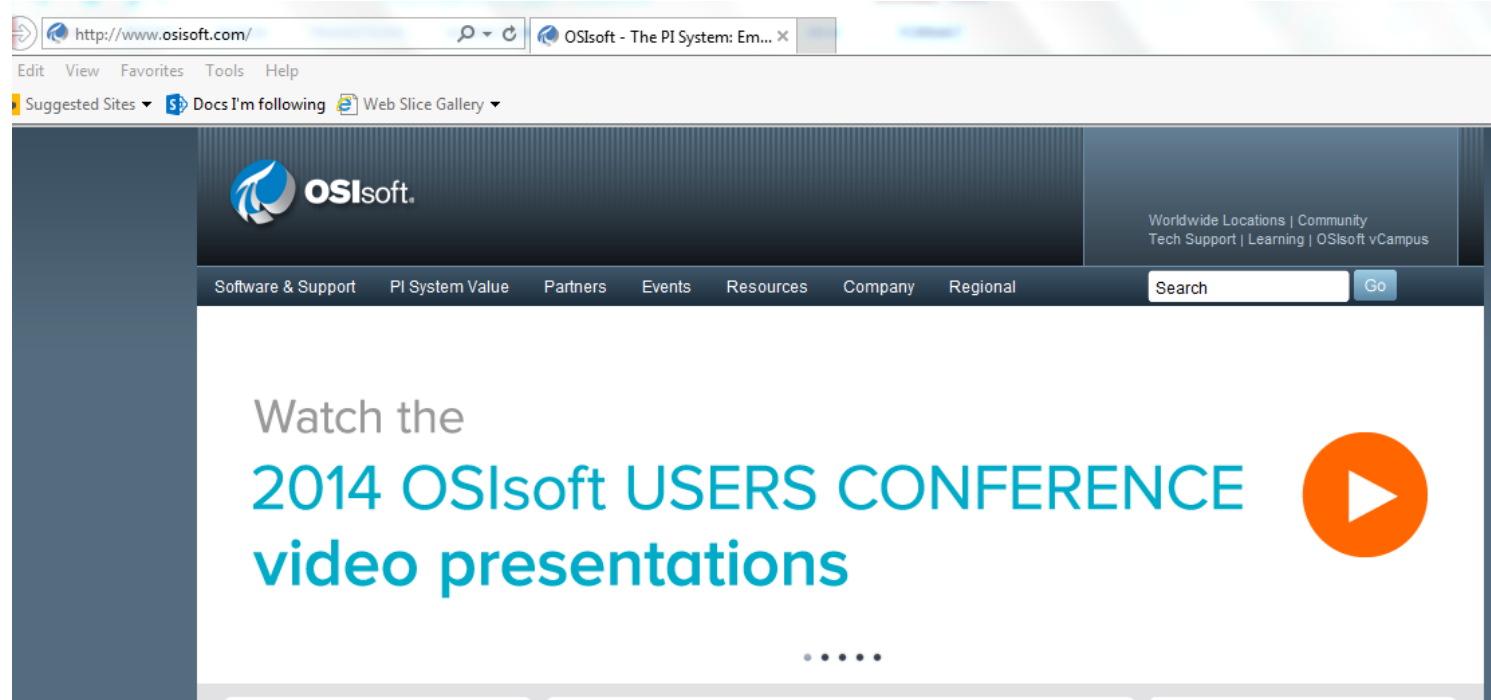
http://www.osisoft.com/

OSIsoft - The PI System: Em...

Edit View Favorites Tools Help

Suggested Sites Docs I'm following Web Slice Gallery

OSIsoft.

Worldwide Locations | Community
Tech Support | Learning | OSIsoft vCampus

Software & Support PI System Value Partners Events Resources Company Regional

Search

Go

Watch the
2014 OSIsoft USERS CONFERENCE
video presentations